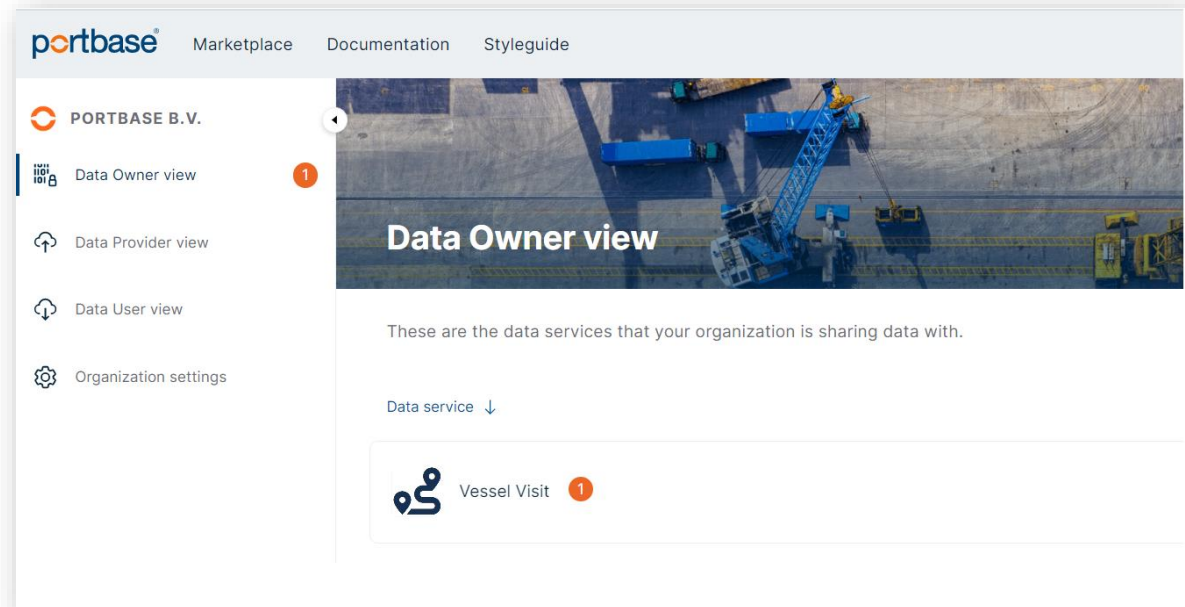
portbase® Marketplace Documentation Styleguide

PORTBASE B.V.

Data Owner view 1

Data Provider view

Data User view

Organization settings

Data Owner view

These are the data services that your organization is sharing data with.

Data service ↓

Vessel Visit 1